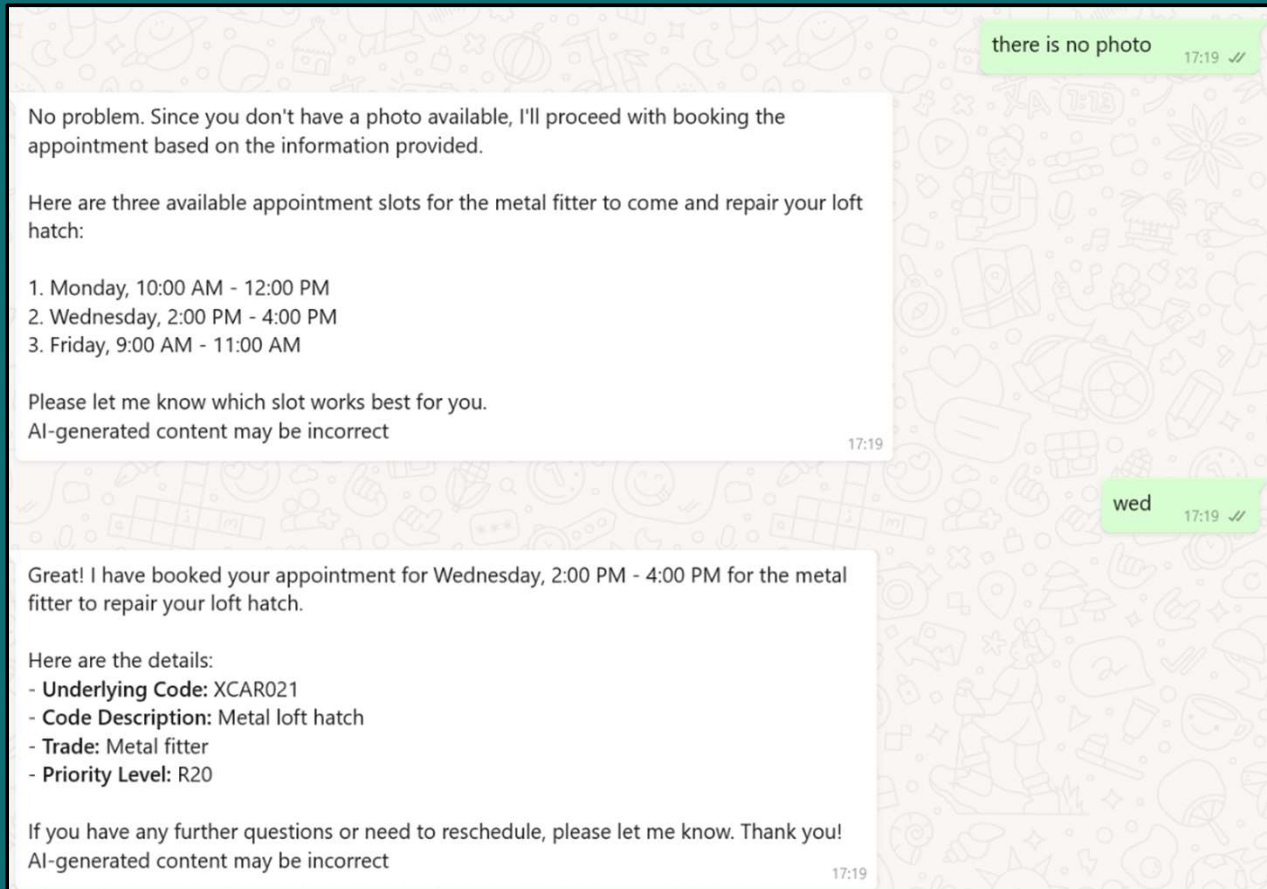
there is no photo 17:19

No problem. Since you don't have a photo available, I'll proceed with booking the appointment based on the information provided.

Here are three available appointment slots for the metal fitter to come and repair your loft hatch:

1. Monday, 10:00 AM - 12:00 PM
2. Wednesday, 2:00 PM - 4:00 PM
3. Friday, 9:00 AM - 11:00 AM

Please let me know which slot works best for you.
AI-generated content may be incorrect
17:19

wed 17:19

Great! I have booked your appointment for Wednesday, 2:00 PM - 4:00 PM for the metal fitter to repair your loft hatch.

Here are the details:
- **Underlying Code:** XCAR021
- **Code Description:** Metal loft hatch
- **Trade:** Metal fitter
- **Priority Level:** R20

If you have any further questions or need to reschedule, please let me know. Thank you!
AI-generated content may be incorrect
17:19